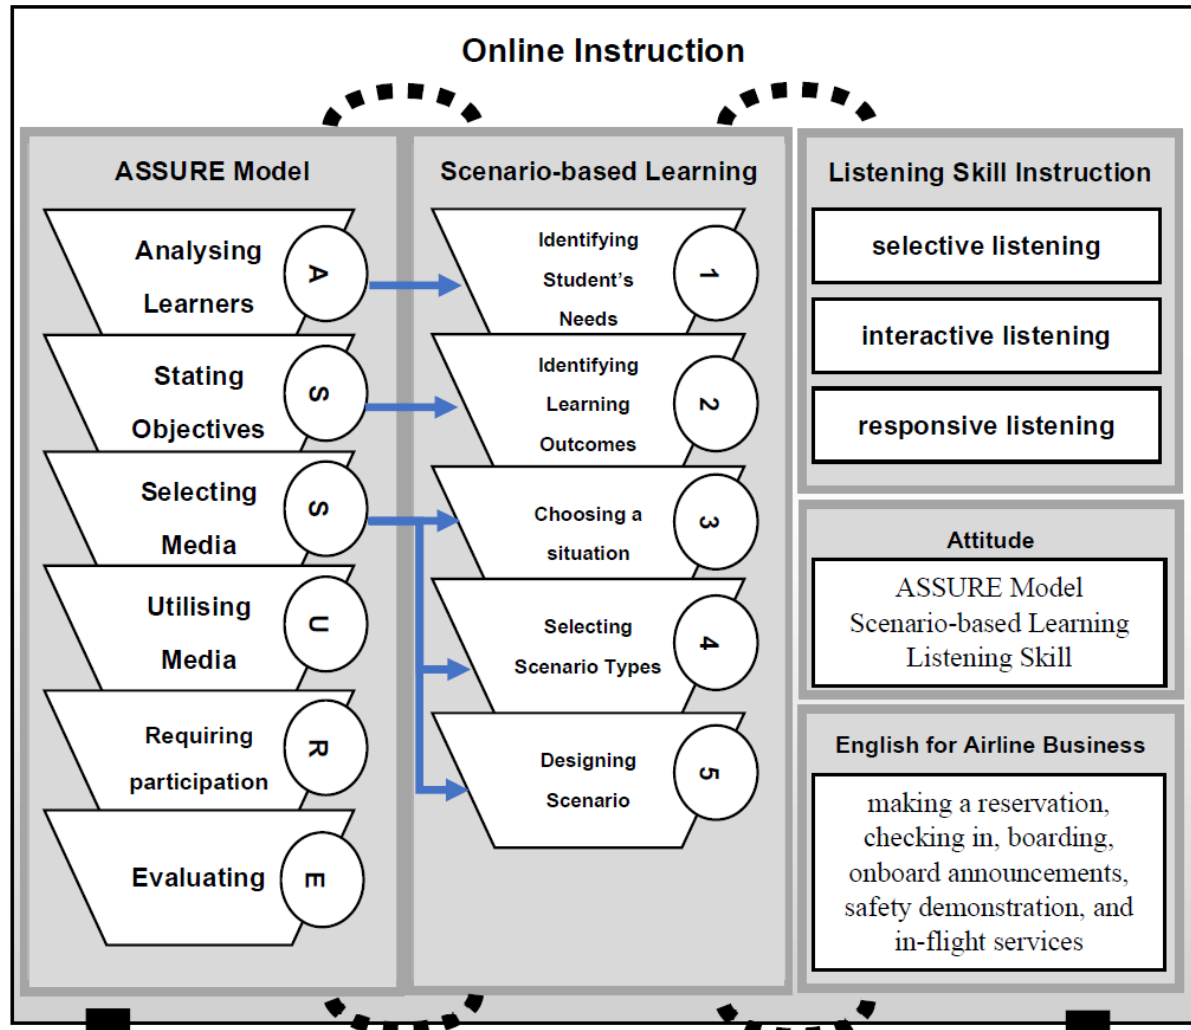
Online Instruction

ASSURE Model

Analysing Learners A

Stating Objectives S

Selecting Media S

Utilising Media U

Requiring participation R

Evaluating E

Scenario-based Learning

Identifying Student's Needs 1

Identifying Learning Outcomes 2

Choosing a situation 3

Selecting Scenario Types 4

Designing Scenario 5

Listening Skill Instruction

selective listening

interactive listening

responsive listening

Attitude

ASSURE Model
Scenario-based Learning
Listening Skill

English for Airline Business

making a reservation, checking in, boarding, onboard announcements, safety demonstration, and in-flight services